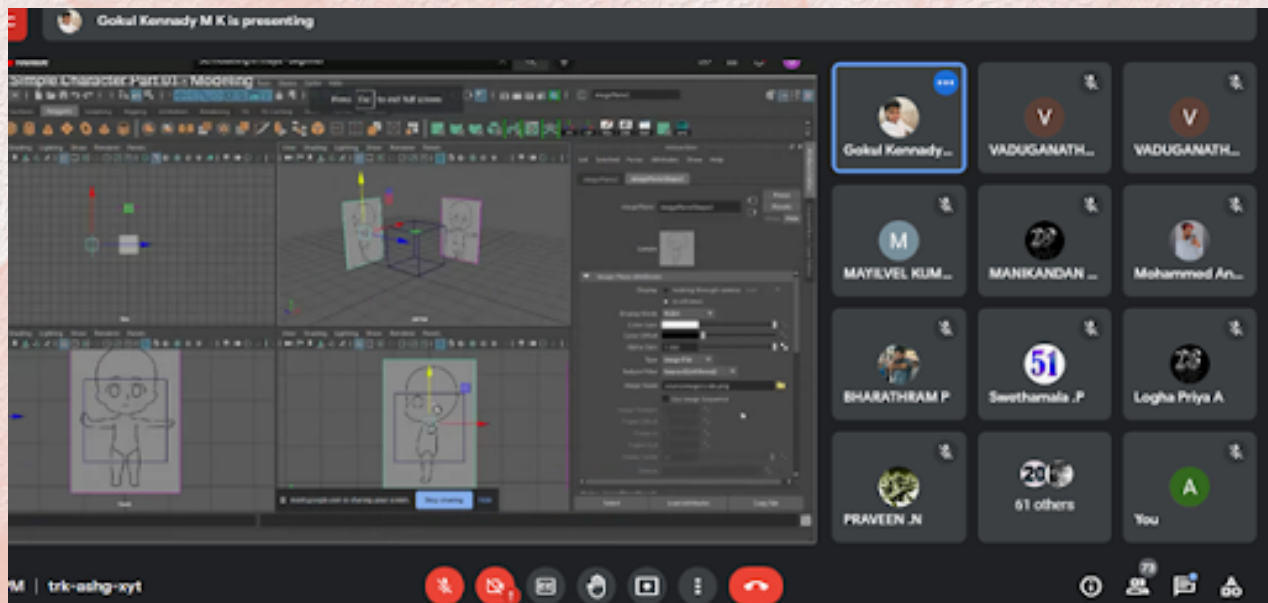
Gokul Kennady M K is presenting

Simple Character Part 01 - Modeling

Press Esc to exit full screen

Stop sharing

Hide

Gokul Kennady...

V

VADUGANATH...

V

VADUGANATH...

M

MAYILVEL KUM...

MANIKANDAN ...

Mohammed An...

BHARATHRAM P

51

Swethamala .P

Logha Priya A

PRAVEEN .N

61 others

A

You

M | trk-ashg-xyt

73